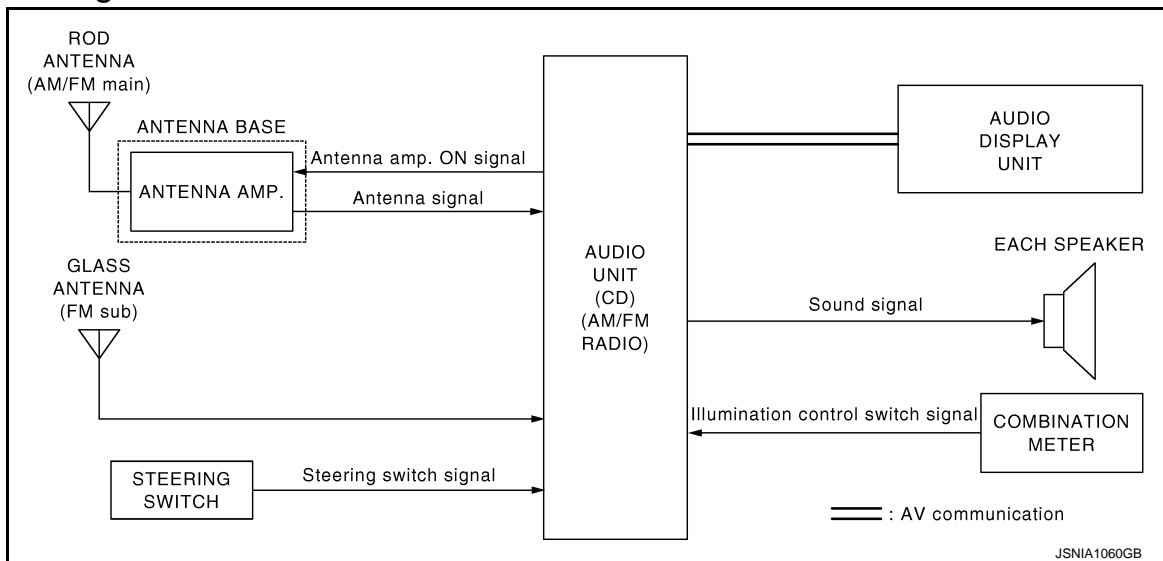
ROD ANTENNA (AM/FM main)

ANTENNA BASE

ANTENNA AMP.

Antenna amp. ON signal

Antenna signal

GLASS ANTENNA (FM sub)

STEERING SWITCH

Steering switch signal

AUDIO UNIT (CD) (AM/FM RADIO)

AUDIO DISPLAY UNIT

EACH SPEAKER

Sound signal

Illumination control switch signal

COMBINATION METER

: AV communication

JSNIA1060GB